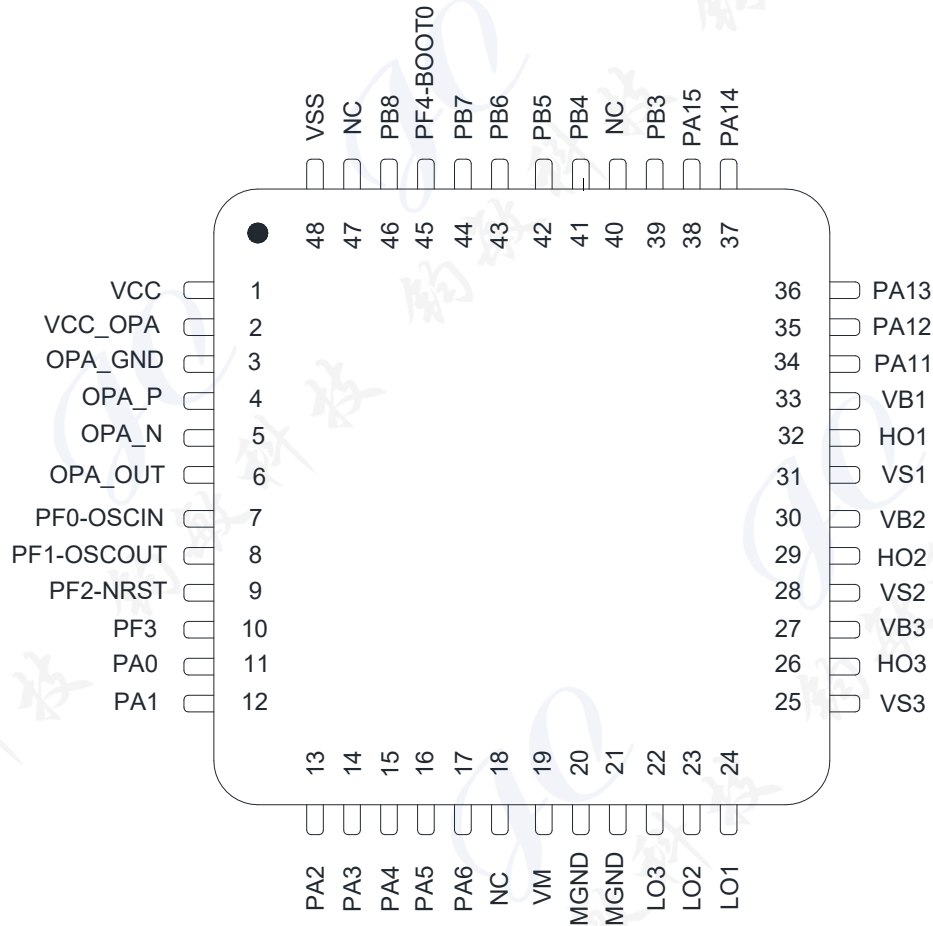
VSS NC PB8 PF4-BOOT0 PB7 PB6 PB5 PB4 NC PB3 PA15 PA14

48 47 46 45 44 43 42 41 40 39 38 37

VCC 1
VCC_OPA 2
OPA_GND 3
OPA_P 4
OPA_N 5
OPA_OUT 6
PF0-OSCIN 7
PF1-OSCOUT 8
PF2-NRST 9
PF3 10
PA0 11
PA1 12

36 PA13
35 PA12
34 PA11
33 VB1
32 HO1
31 VS1
30 VB2
29 HO2
28 VS2
27 VB3
26 HO3
25 VS3

13 14 15 16 17 18 19 20 21 22 23 24

PA2 PA3 PA4 PA5 PA6 NC VM MGND MGND LO3 LO2 LO1